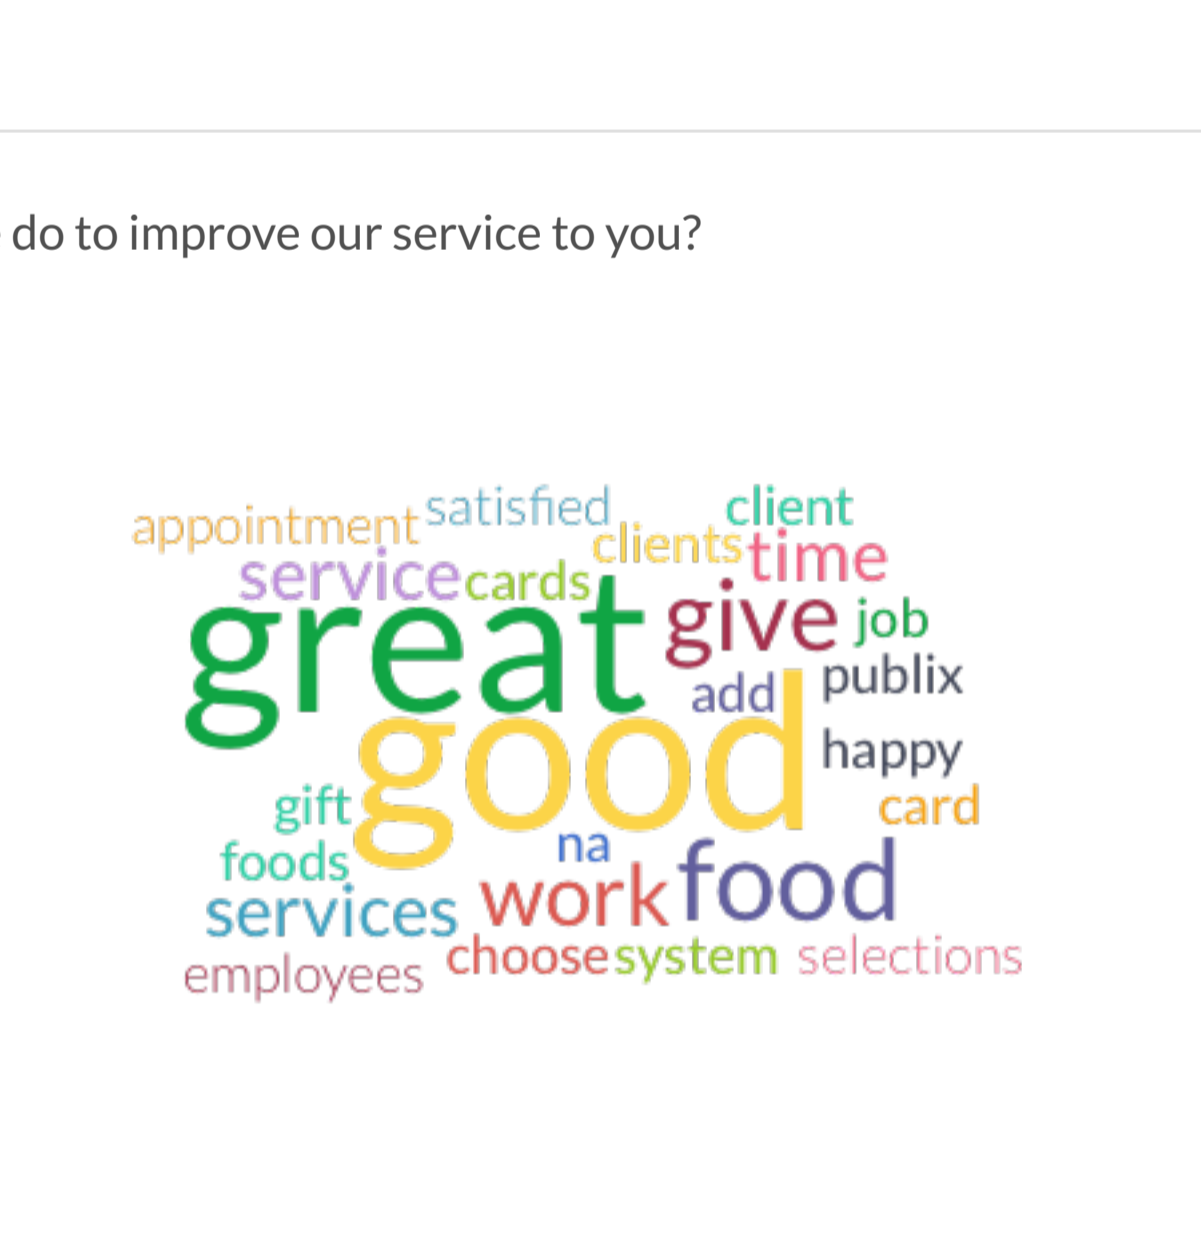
do to improve our service to you?

appointment satisfied client clients time service cards great give job add publix good happy gift card foods na services work food employees choose system selections